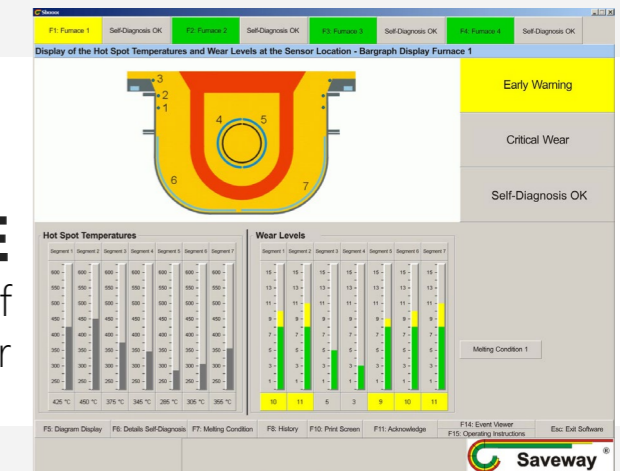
Sbooo

F1: Furnace 1 | Self-Diagnosis OK | F2: Furnace 2 | Self-Diagnosis OK | F3: Furnace 3 | Self-Diagnosis OK | F4: Furnace 4 | Self-Diagnosis OK

Display of the Hot Spot Temperatures and Wear Levels at the Sensor Location - Bargraph Display Furnace 1

3
2
1
4
5
6
7

Early Warning

Critical Wear

Self-Diagnosis OK

Hot Spot Temperatures

| Segment 1 | Segment 2 | Segment 3 | Segment 4 | Segment 5 | Segment 6 | Segment 7 |
|---|---|---|---|---|---|---|
| 425 °C | 450 °C | 375 °C | 345 °C | 285 °C | 305 °C | 355 °C |

600 550 500 450 400 350 300 250

Wear Levels

| Segment 1 | Segment 2 | Segment 3 | Segment 4 | Segment 5 | Segment 6 | Segment 7 |
|---|---|---|---|---|---|---|
| 10 | 11 | 5 | 3 | 9 | 10 | 11 |

15 13 11 9 7 5 3 1

Melting Condition 1

F5: Diagram Display | F6: Details Self-Diagnosis | F7: Melting Condition | F8: History | F10: Print Screen | F11: Acknowledge | F14: Event Viewer F15: Operating Instructions | Esc: Exit Software

Saveway ®